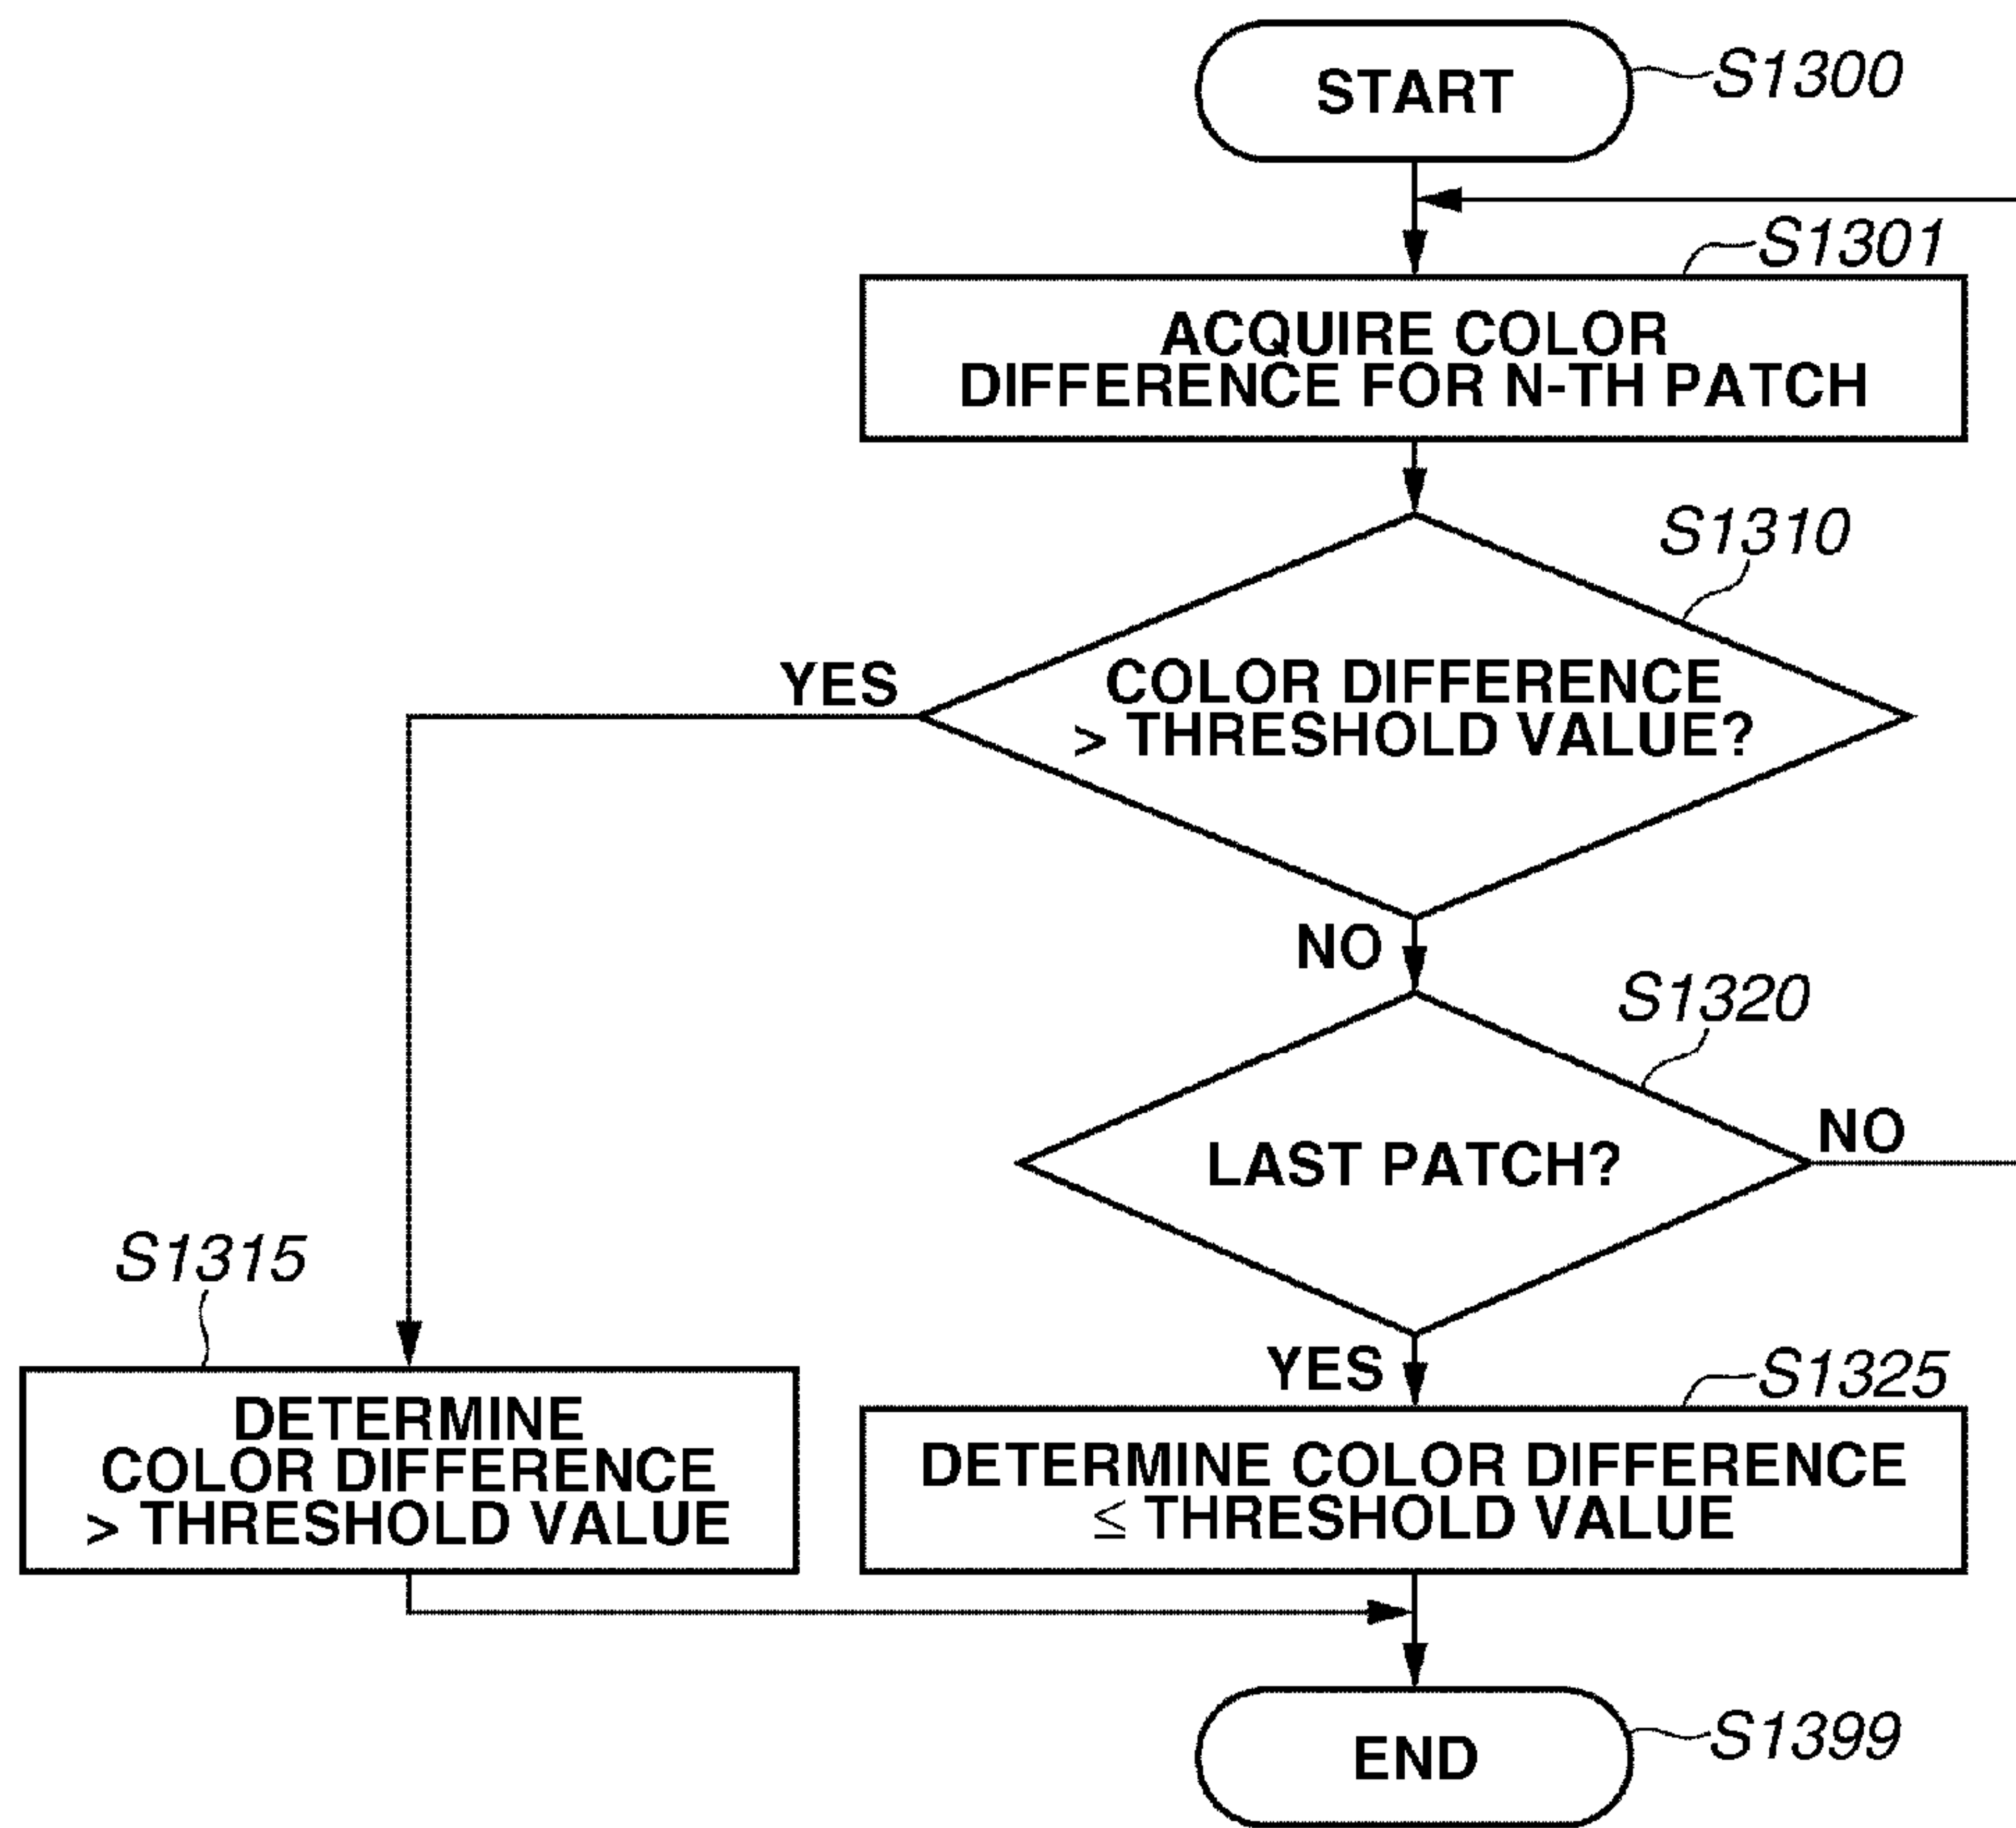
START
S1300

S1301
ACQUIRE COLOR DIFFERENCE FOR N-TH PATCH

S1310
COLOR DIFFERENCE > THRESHOLD VALUE?

YES

NO

S1320
LAST PATCH?

NO

YES

S1315
DETERMINE COLOR DIFFERENCE > THRESHOLD VALUE

S1325
DETERMINE COLOR DIFFERENCE ≤ THRESHOLD VALUE

END
S1399